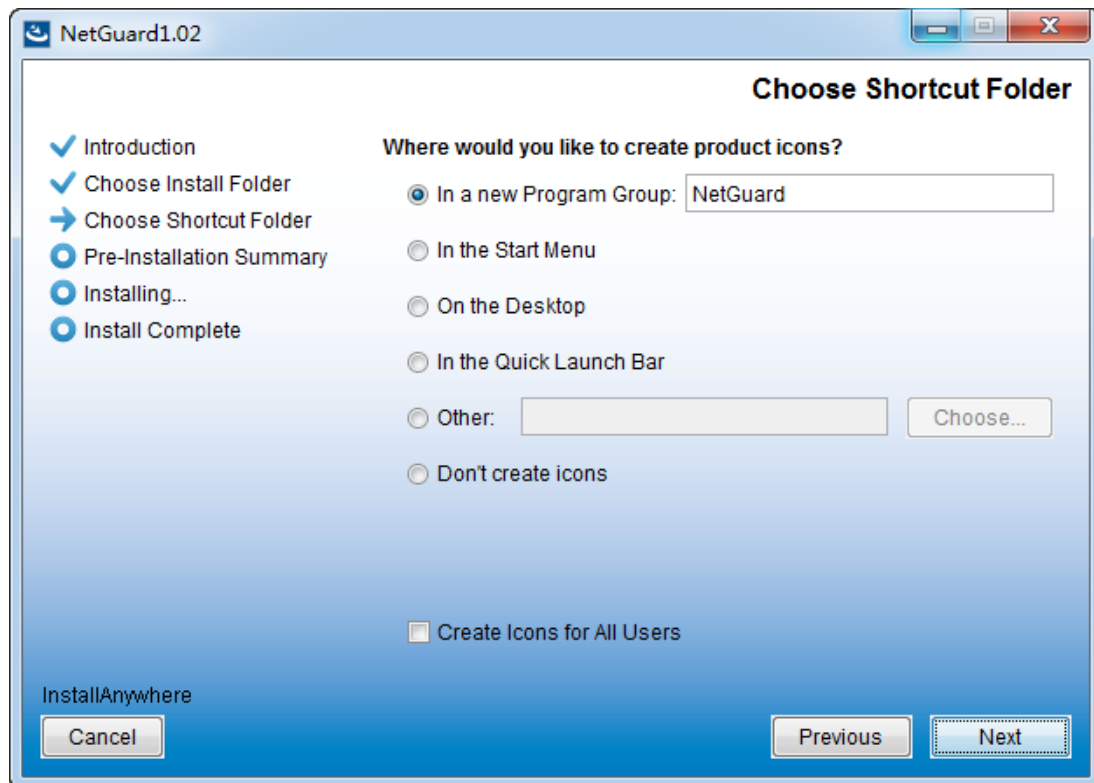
NetGuard1.02

Choose Shortcut Folder

Introduction
Choose Install Folder
Choose Shortcut Folder
Pre-Installation Summary
Installing...
Install Complete

Where would you like to create product icons?

In a new Program Group: NetGuard

In the Start Menu

On the Desktop

In the Quick Launch Bar

Other: Choose...

Don't create icons

Create Icons for All Users

InstallAnywhere

Cancel

Previous

Next